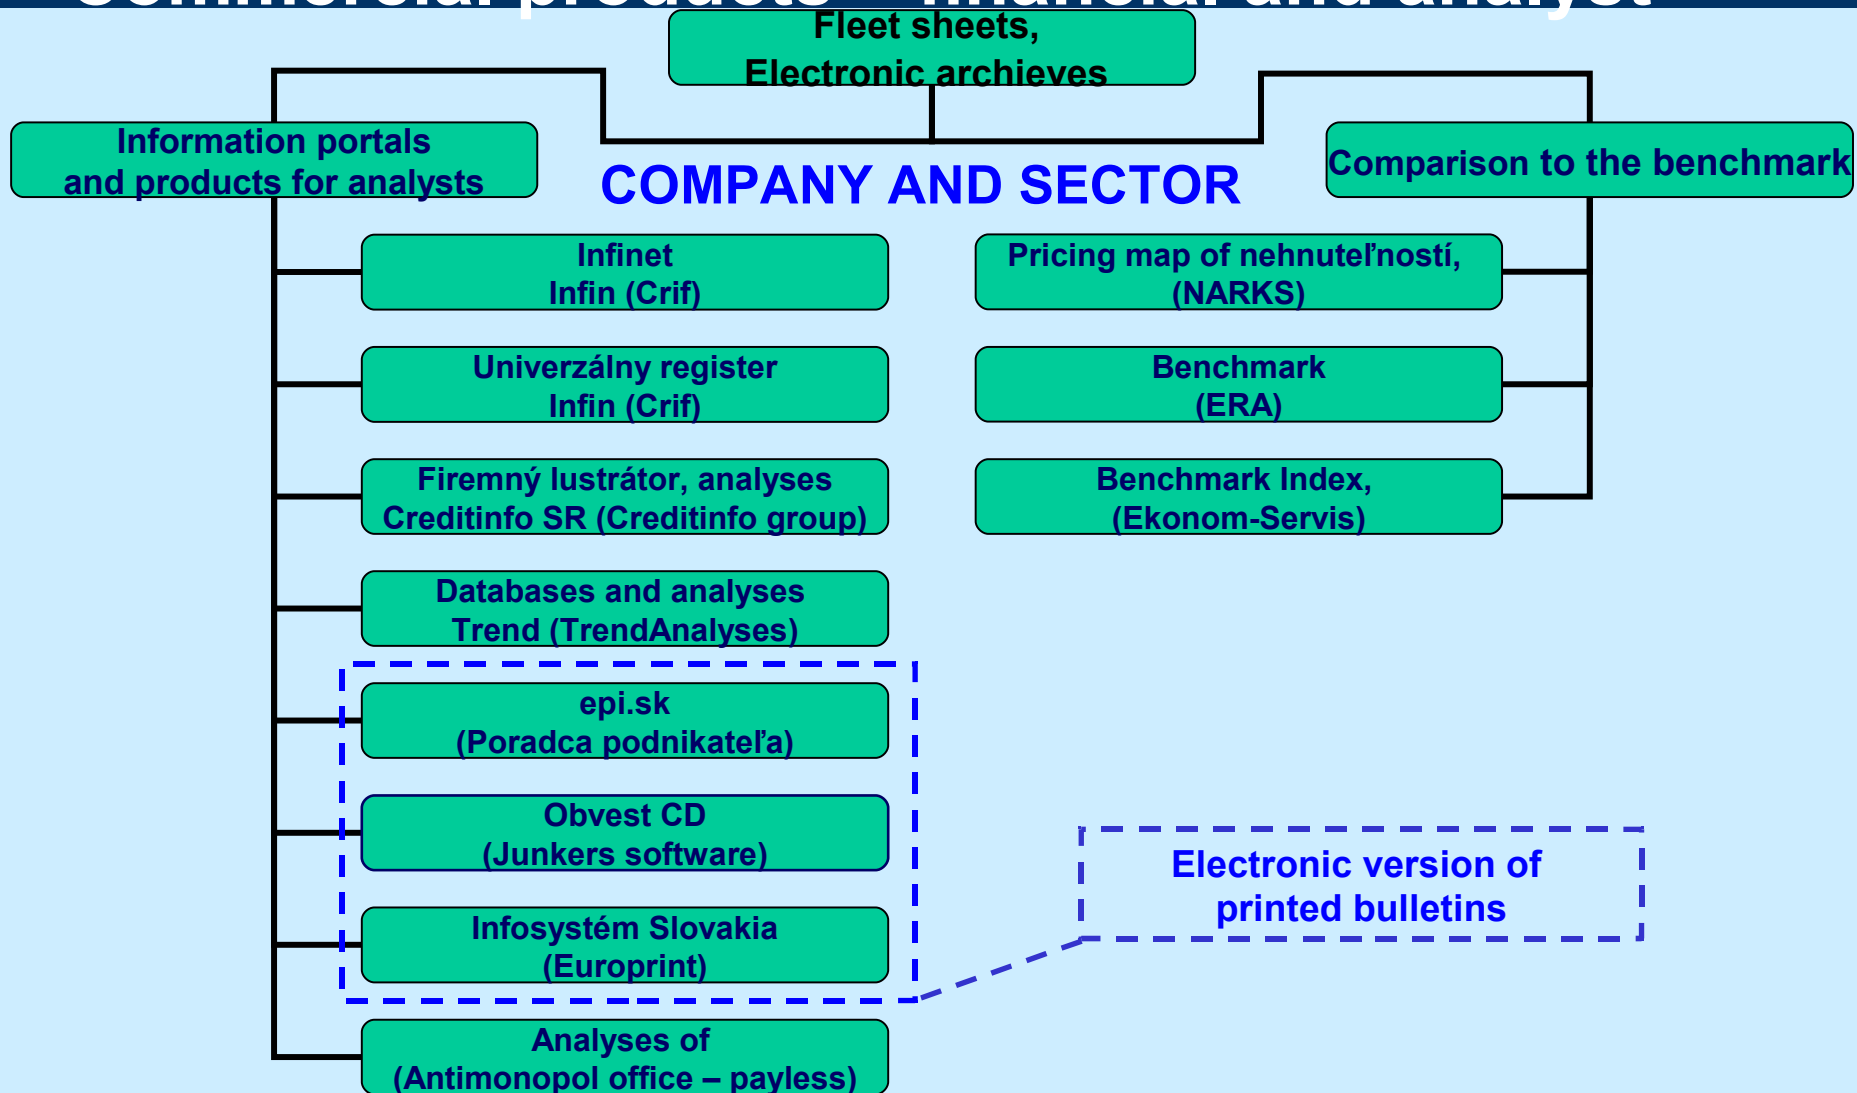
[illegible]

Fleet sheets,
Electronic archieves

Information portals
and products for analysts

COMPANY AND SECTOR

Comparison to the benchmark

Infinet
Infin (Crif)

Univerzálny register
Infin (Crif)

Firemný lustrátor, analyses
Creditinfo SR (Creditinfo group)

Databases and analyses
Trend (TrendAnalyses)

epi.sk
(Poradca podnikateľa)

Obvest CD
(Junkers software)

Infosystém Slovakia
(Europrint)

Analyses of
(Antimonopol office – payless)

Pricing map of nehnuteľností,
(NARKS)

Benchmark
(ERA)

Benchmark Index,
(Ekonom-Servis)

Electronic version of
printed bulletins